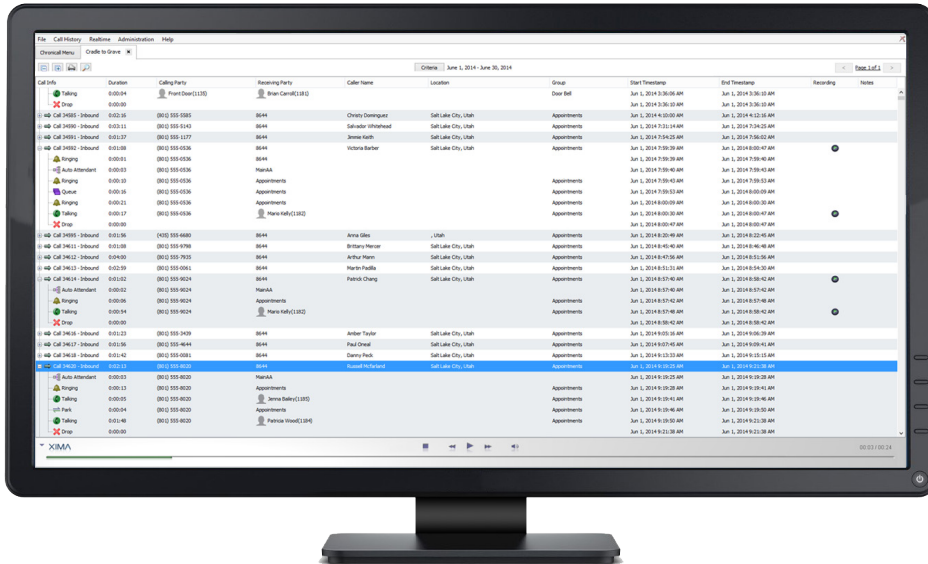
File Call History Realtime Administration Help

Chronical Menu Cradle to Grave ✕

Criteria June 1, 2014 - June 30, 2014

< Page 1 of 1 >

| Call Info | Duration | Calling Party | Receiving Party | Caller Name | Location | Group | Start Timestamp | End Timestamp | Recording | Notes |
|---|---|---|---|---|---|---|---|---|---|---|
| Talking | 0:00:04 | Front Door(1135) | Brian Carroll(1181) | | | Door Bell | Jun 1, 2014 3:36:06 AM | Jun 1, 2014 3:36:10 AM | | |
| Drop | 0:00:00 | | | | | | Jun 1, 2014 3:36:10 AM | Jun 1, 2014 3:36:10 AM | | |
| Call 34585 - Inbound | 0:02:16 | (801) 555-5585 | 8644 | Christy Dominguez | Salt Lake City, Utah | Appointments | Jun 1, 2014 4:10:00 AM | Jun 1, 2014 4:12:16 AM | | |
| Call 34590 - Inbound | 0:03:11 | (801) 555-8143 | 8644 | Salvador Whitehead | Salt Lake City, Utah | Appointments | Jun 1, 2014 7:31:14 AM | Jun 1, 2014 7:34:25 AM | | |
| Call 34591 - Inbound | 0:01:37 | (801) 555-1177 | 8644 | Jimmie Keith | Salt Lake City, Utah | Appointments | Jun 1, 2014 7:54:25 AM | Jun 1, 2014 7:56:02 AM | | |
| Call 34592 - Inbound | 0:01:08 | (801) 555-0536 | 8644 | Victoria Barber | Salt Lake City, Utah | Appointments | Jun 1, 2014 7:59:39 AM | Jun 1, 2014 8:00:47 AM | | |
| Ringing | 0:00:01 | (801) 555-0536 | 8644 | | | | Jun 1, 2014 7:59:39 AM | Jun 1, 2014 7:59:40 AM | | |
| Auto Attendant | 0:00:03 | (801) 555-0536 | MainAA | | | | Jun 1, 2014 7:59:40 AM | Jun 1, 2014 7:59:43 AM | | |
| Ringing | 0:00:10 | (801) 555-0536 | Appointments | | | Appointments | Jun 1, 2014 7:59:43 AM | Jun 1, 2014 7:59:53 AM | | |
| Queue | 0:00:16 | (801) 555-0536 | Appointments | | | Appointments | Jun 1, 2014 7:59:53 AM | Jun 1, 2014 8:00:09 AM | | |
| Ringing | 0:00:21 | (801) 555-0536 | Appointments | | | Appointments | Jun 1, 2014 8:00:09 AM | Jun 1, 2014 8:00:30 AM | | |
| Talking | 0:00:17 | (801) 555-0536 | Mario Kelly(1182) | | | Appointments | Jun 1, 2014 8:00:30 AM | Jun 1, 2014 8:00:47 AM | | |
| Drop | 0:00:00 | | | | | | Jun 1, 2014 8:00:47 AM | Jun 1, 2014 8:00:47 AM | | |
| Call 34595 - Inbound | 0:01:56 | (435) 555-6680 | 8644 | Anna Giles | , Utah | Appointments | Jun 1, 2014 8:20:49 AM | Jun 1, 2014 8:22:45 AM | | |
| Call 34611 - Inbound | 0:01:08 | (801) 555-9798 | 8644 | Brittany Mercer | Salt Lake City, Utah | Appointments | Jun 1, 2014 8:45:40 AM | Jun 1, 2014 8:46:48 AM | | |
| Call 34612 - Inbound | 0:04:00 | (801) 555-7935 | 8644 | Arthur Mann | Salt Lake City, Utah | Appointments | Jun 1, 2014 8:47:56 AM | Jun 1, 2014 8:51:56 AM | | |
| Call 34613 - Inbound | 0:02:59 | (801) 555-0061 | 8644 | Martin Padilla | Salt Lake City, Utah | Appointments | Jun 1, 2014 8:51:31 AM | Jun 1, 2014 8:54:30 AM | | |
| Call 34614 - Inbound | 0:01:02 | (801) 555-9024 | 8644 | Patrick Chang | Salt Lake City, Utah | Appointments | Jun 1, 2014 8:57:40 AM | Jun 1, 2014 8:58:42 AM | | |
| Auto Attendant | 0:00:02 | (801) 555-9024 | MainAA | | | | Jun 1, 2014 8:57:40 AM | Jun 1, 2014 8:57:42 AM | | |
| Ringing | 0:00:06 | (801) 555-9024 | Appointments | | | Appointments | Jun 1, 2014 8:57:42 AM | Jun 1, 2014 8:57:48 AM | | |
| Talking | 0:00:54 | (801) 555-9024 | Mario Kelly(1182) | | | Appointments | Jun 1, 2014 8:57:48 AM | Jun 1, 2014 8:58:42 AM | | |
| Drop | 0:00:00 | | | | | | Jun 1, 2014 8:58:42 AM | Jun 1, 2014 8:58:42 AM | | |
| Call 34615 - Inbound | 0:01:23 | (801) 555-3439 | 8644 | Amber Taylor | Salt Lake City, Utah | Appointments | Jun 1, 2014 9:05:16 AM | Jun 1, 2014 9:06:39 AM | | |
| Call 34617 - Inbound | 0:01:56 | (801) 555-4644 | 8644 | Paul Oneal | Salt Lake City, Utah | Appointments | Jun 1, 2014 9:07:45 AM | Jun 1, 2014 9:09:41 AM | | |
| Call 34618 - Inbound | 0:01:42 | (801) 555-0081 | 8644 | Danny Peck | Salt Lake City, Utah | Appointments | Jun 1, 2014 9:13:33 AM | Jun 1, 2014 9:15:15 AM | | |
| Call 34620 - Inbound | 0:02:13 | (801) 555-8020 | 8644 | Russell McFarland | Salt Lake City, Utah | Appointments | Jun 1, 2014 9:19:25 AM | Jun 1, 2014 9:21:38 AM | | |
| Auto Attendant | 0:00:03 | (801) 555-8020 | MainAA | | | | Jun 1, 2014 9:19:25 AM | Jun 1, 2014 9:19:28 AM | | |
| Ringing | 0:00:13 | (801) 555-8020 | Appointments | | | Appointments | Jun 1, 2014 9:19:28 AM | Jun 1, 2014 9:19:41 AM | | |
| Talking | 0:00:05 | (801) 555-8020 | Jenna Bailey(1185) | | | Appointments | Jun 1, 2014 9:19:41 AM | Jun 1, 2014 9:19:46 AM | | |
| Park | 0:00:04 | (801) 555-8020 | Appointments | | | Appointments | Jun 1, 2014 9:19:46 AM | Jun 1, 2014 9:19:50 AM | | |
| Talking | 0:01:48 | (801) 555-8020 | Patricia Wood(1184) | | | Appointments | Jun 1, 2014 9:19:50 AM | Jun 1, 2014 9:21:38 AM | | |
| Drop | 0:00:00 | | | | | | Jun 1, 2014 9:21:38 AM | Jun 1, 2014 9:21:38 AM | | |

XIMA

00:03 / 00:24